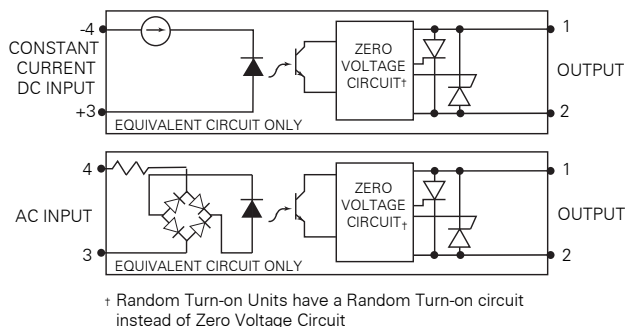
-4
CONSTANT CURRENT DC INPUT
+3
ZERO VOLTAGE CIRCUIT†
EQUIVALENT CIRCUIT ONLY
1
OUTPUT
2

4
AC INPUT
3
ZERO VOLTAGE CIRCUIT†
EQUIVALENT CIRCUIT ONLY
1
OUTPUT
2

† Random Turn-on Units have a Random Turn-on circuit instead of Zero Voltage Circuit